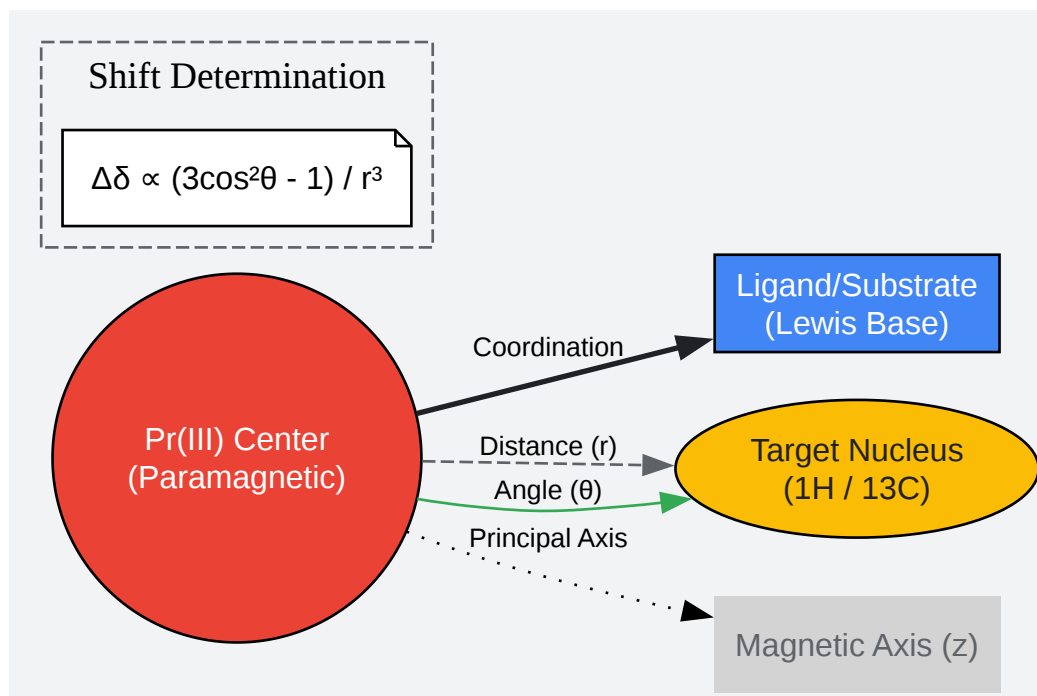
Shift Determination

$\Delta\delta \propto (3\cos^2\theta - 1) / r^3$

Ligand/Substrate
(Lewis Base)

Coordination

Pr(III) Center
(Paramagnetic)

Distance (r)

Angle (θ)

Target Nucleus
(1H / 13C)

Principal Axis

Magnetic Axis (z)